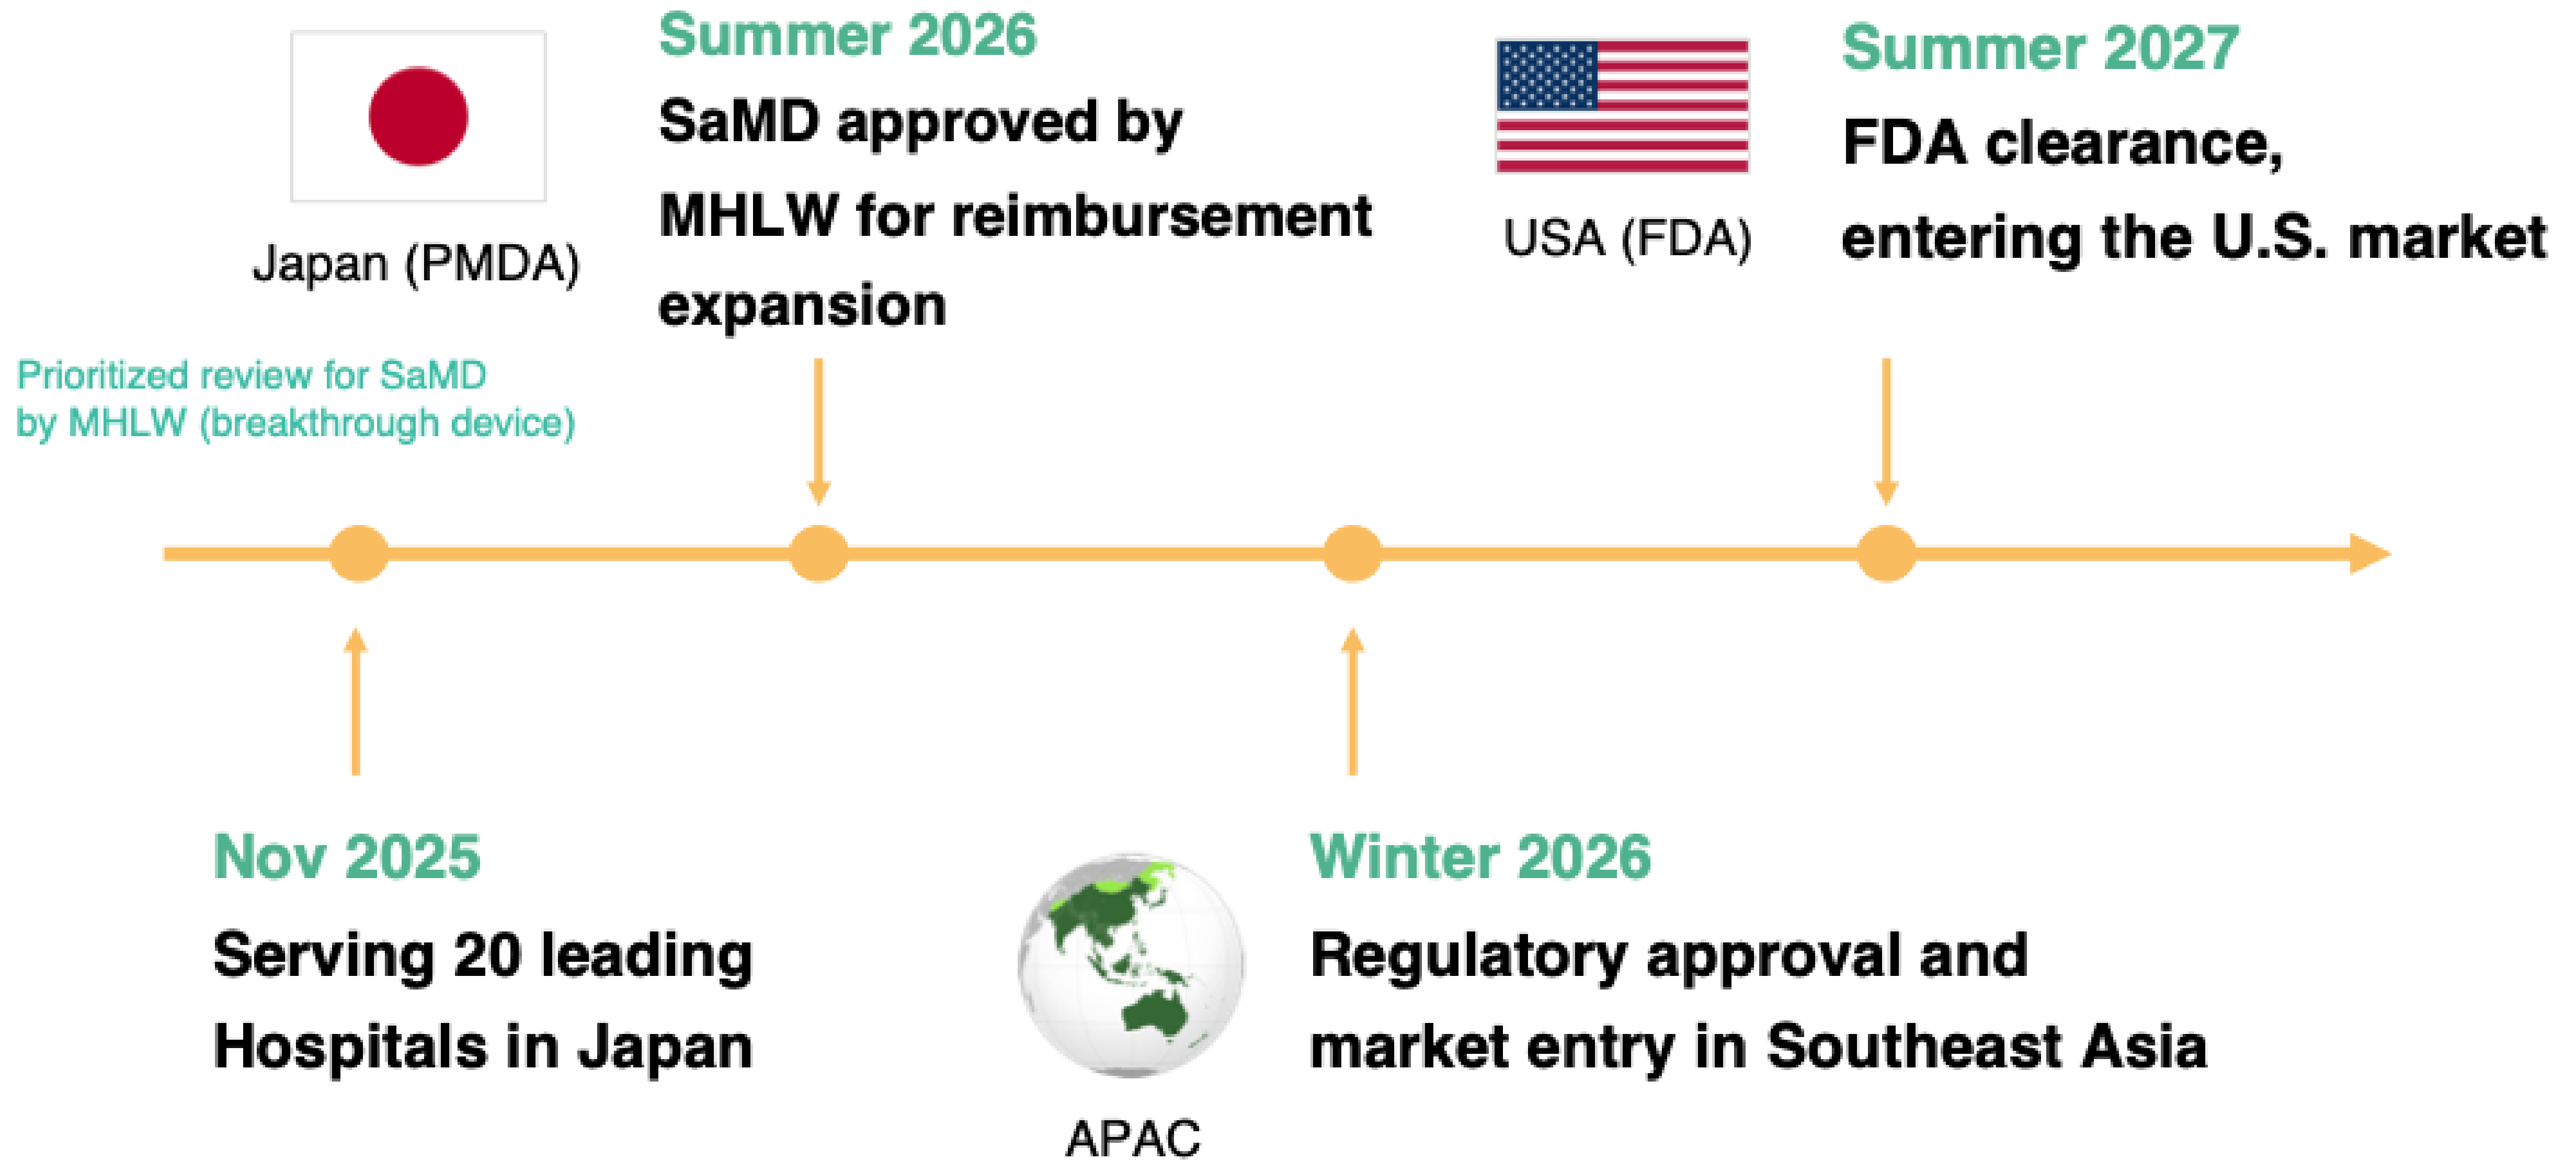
Japan (PMDA)

Summer 2026

SaMD approved by MHLW for reimbursement expansion

USA (FDA)

Summer 2027

FDA clearance, entering the U.S. market

Prioritized review for SaMD by MHLW (breakthrough device)

Nov 2025

Serving 20 leading Hospitals in Japan

APAC

Winter 2026

Regulatory approval and market entry in Southeast Asia